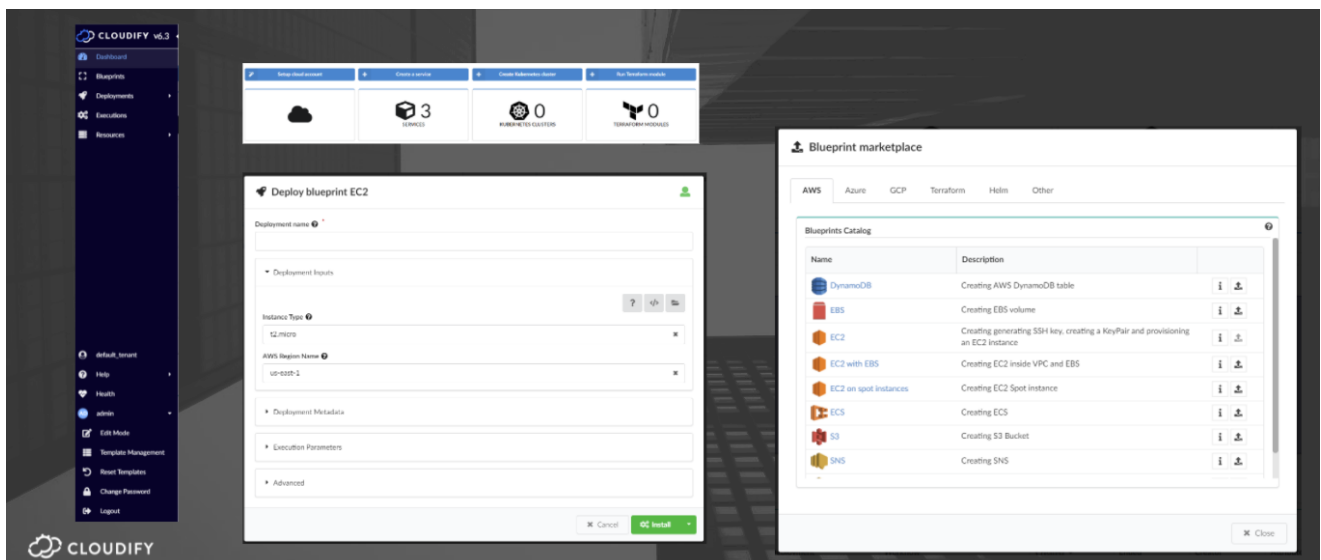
CLOUDIFY v6.3

Dashboard
Blueprints
Deployments
Executions
Resources

default_tenant
Help
Health
admin
Edit Mode
Template Management
Reset Templates
Change Password
Logout

Setup cloud account
Create a service
Create Kubernetes cluster
Run Terraform module

3
SERVICES

0
KUBERNETES CLUSTERS

0
TERRAFORM MODULES

Deploy blueprint EC2

Deployment name *

Deployment Inputs

Instance Type
t2.micro

AWS Region Name
us-east-1

Deployment Metadata

Execution Parameters

Advanced

Cancel
Install

Blueprint marketplace

AWS Azure GCP Terraform Helm Other

Blueprints Catalog

| Name | Description |
|---|---|
| DynamoDB | Creating AWS DynamoDB table |
| EBS | Creating EBS volume |
| EC2 | Creating generating SSH key, creating a KeyPair and provisioning an EC2 instance |
| EC2 with EBS | Creating EC2 inside VPC and EBS |
| EC2 on spot instances | Creating EC2 Spot instance |
| ECS | Creating ECS |
| S3 | Creating S3 Bucket |
| SNS | Creating SNS |

Close

CLOUDIFY